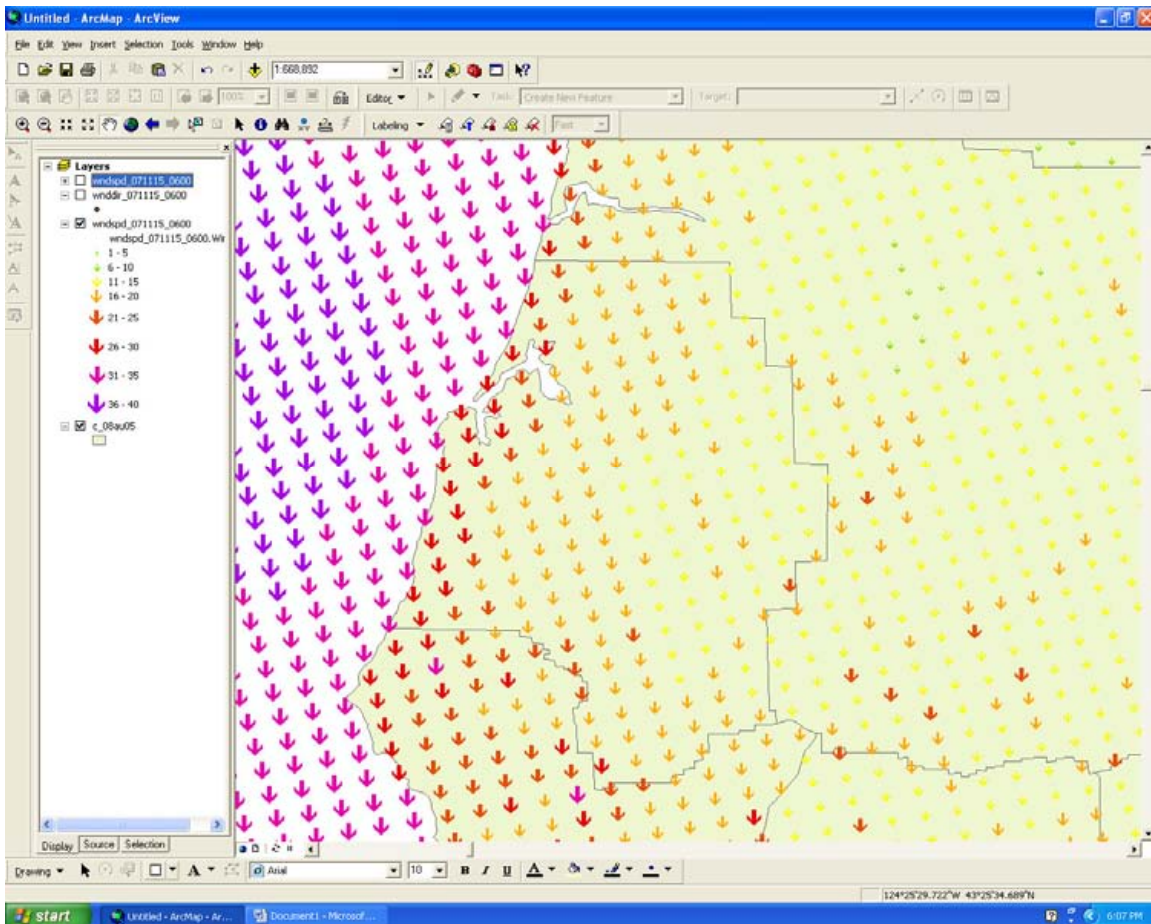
Untitled - ArcMap - ArcView

File Edit View Insert Selection Tools Window Help

1:668,892

Editor ▾ Task: Create New Feature Target:

Labeling ▾ Fast

Layers
wndspd_071115_0600
wnddir_071115_0600
wndspd_071115_0600
wndspd_071115_0600.Wr
1 - 5
6 - 10
11 - 15
16 - 20
21 - 25
26 - 30
31 - 35
36 - 40
c_08au05

Display Source Selection

Drawing ▾ Arial 10 B I U A

124°25'29.722"W 43°25'34.689"N

start Untitled - ArcMap - Ar... Document1 - Microsof... 6:07 PM